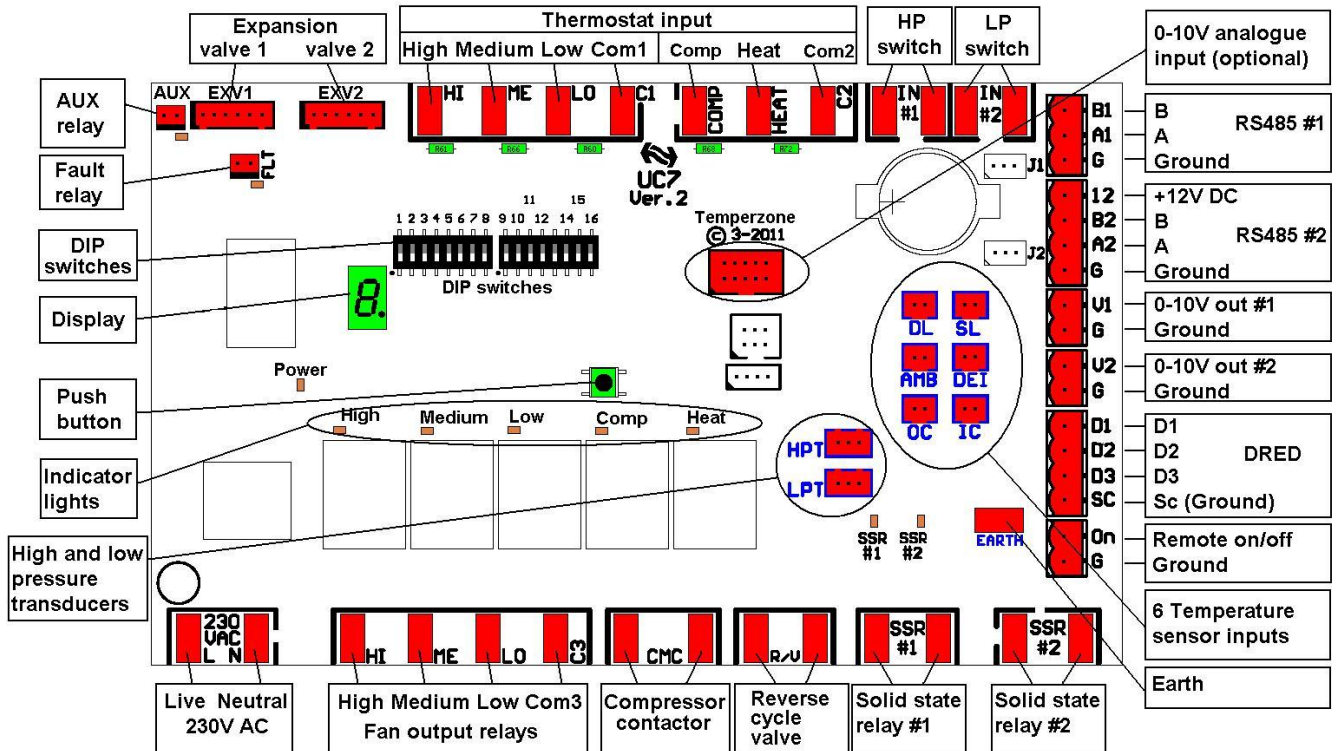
Expansion
valve 1 valve 2

Thermostat input
High Medium Low Com1 Comp Heat Com2

HP switch

LP switch

0-10V analogue input (optional)

AUX relay

AUX EXV1 EXV2

HI ME LO C1 COMP HEAT C2

IN #1 IN #2

R61 R66 R60 R63 RF2

Fault relay

FLT

UC7 Ver.2

J1

B1 A1 G

B A Ground RS485 #1

12 B2 A2 G

+12V DC B A Ground RS485 #2

J2

Temperzone © 3-2011

11 15
1 2 3 4 5 6 7 8 9 10 12 14 16

DIP switches

DIP switches

Display

8.

V1 G
0-10V out #1 Ground

V2 G
0-10V out #2 Ground

DL SL AMB DEI OC IC

Power

Push button

High Medium Low Comp Heat

Indicator lights

D1 D2 D3 SC
D1 D2 D3 Sc (Ground) DRED

HPT
LPT

SSR #1 SSR #2

EARTH

On G
Remote on/off Ground

High and low pressure transducers

6 Temperature sensor inputs

230 VAC L N

HI ME LO C3

CMC

R/V

SSR #1

SSR #2

Earth

Live Neutral 230V AC

High Medium Low Com3
Fan output relays

Compressor contactor

Reverse cycle valve

Solid state relay #1

Solid state relay #2